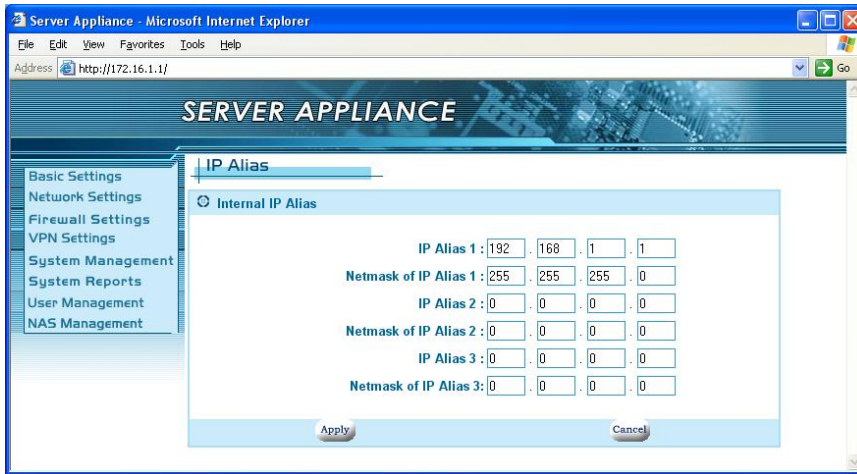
Server Appliance - Microsoft Internet Explorer

File Edit View Favorites Tools Help

Address http://172.16.1.1/

Go

SERVER APPLIANCE

Basic Settings
Network Settings
Firewall Settings
VPN Settings
System Management
System Reports
User Management
NAS Management

IP Alias

Internal IP Alias

IP Alias 1 : 192 . 168 . 1 . 1
Netmask of IP Alias 1 : 255 . 255 . 255 . 0
IP Alias 2 : 0 . 0 . 0 . 0
Netmask of IP Alias 2 : 0 . 0 . 0 . 0
IP Alias 3 : 0 . 0 . 0 . 0
Netmask of IP Alias 3: 0 . 0 . 0 . 0

Apply Cancel